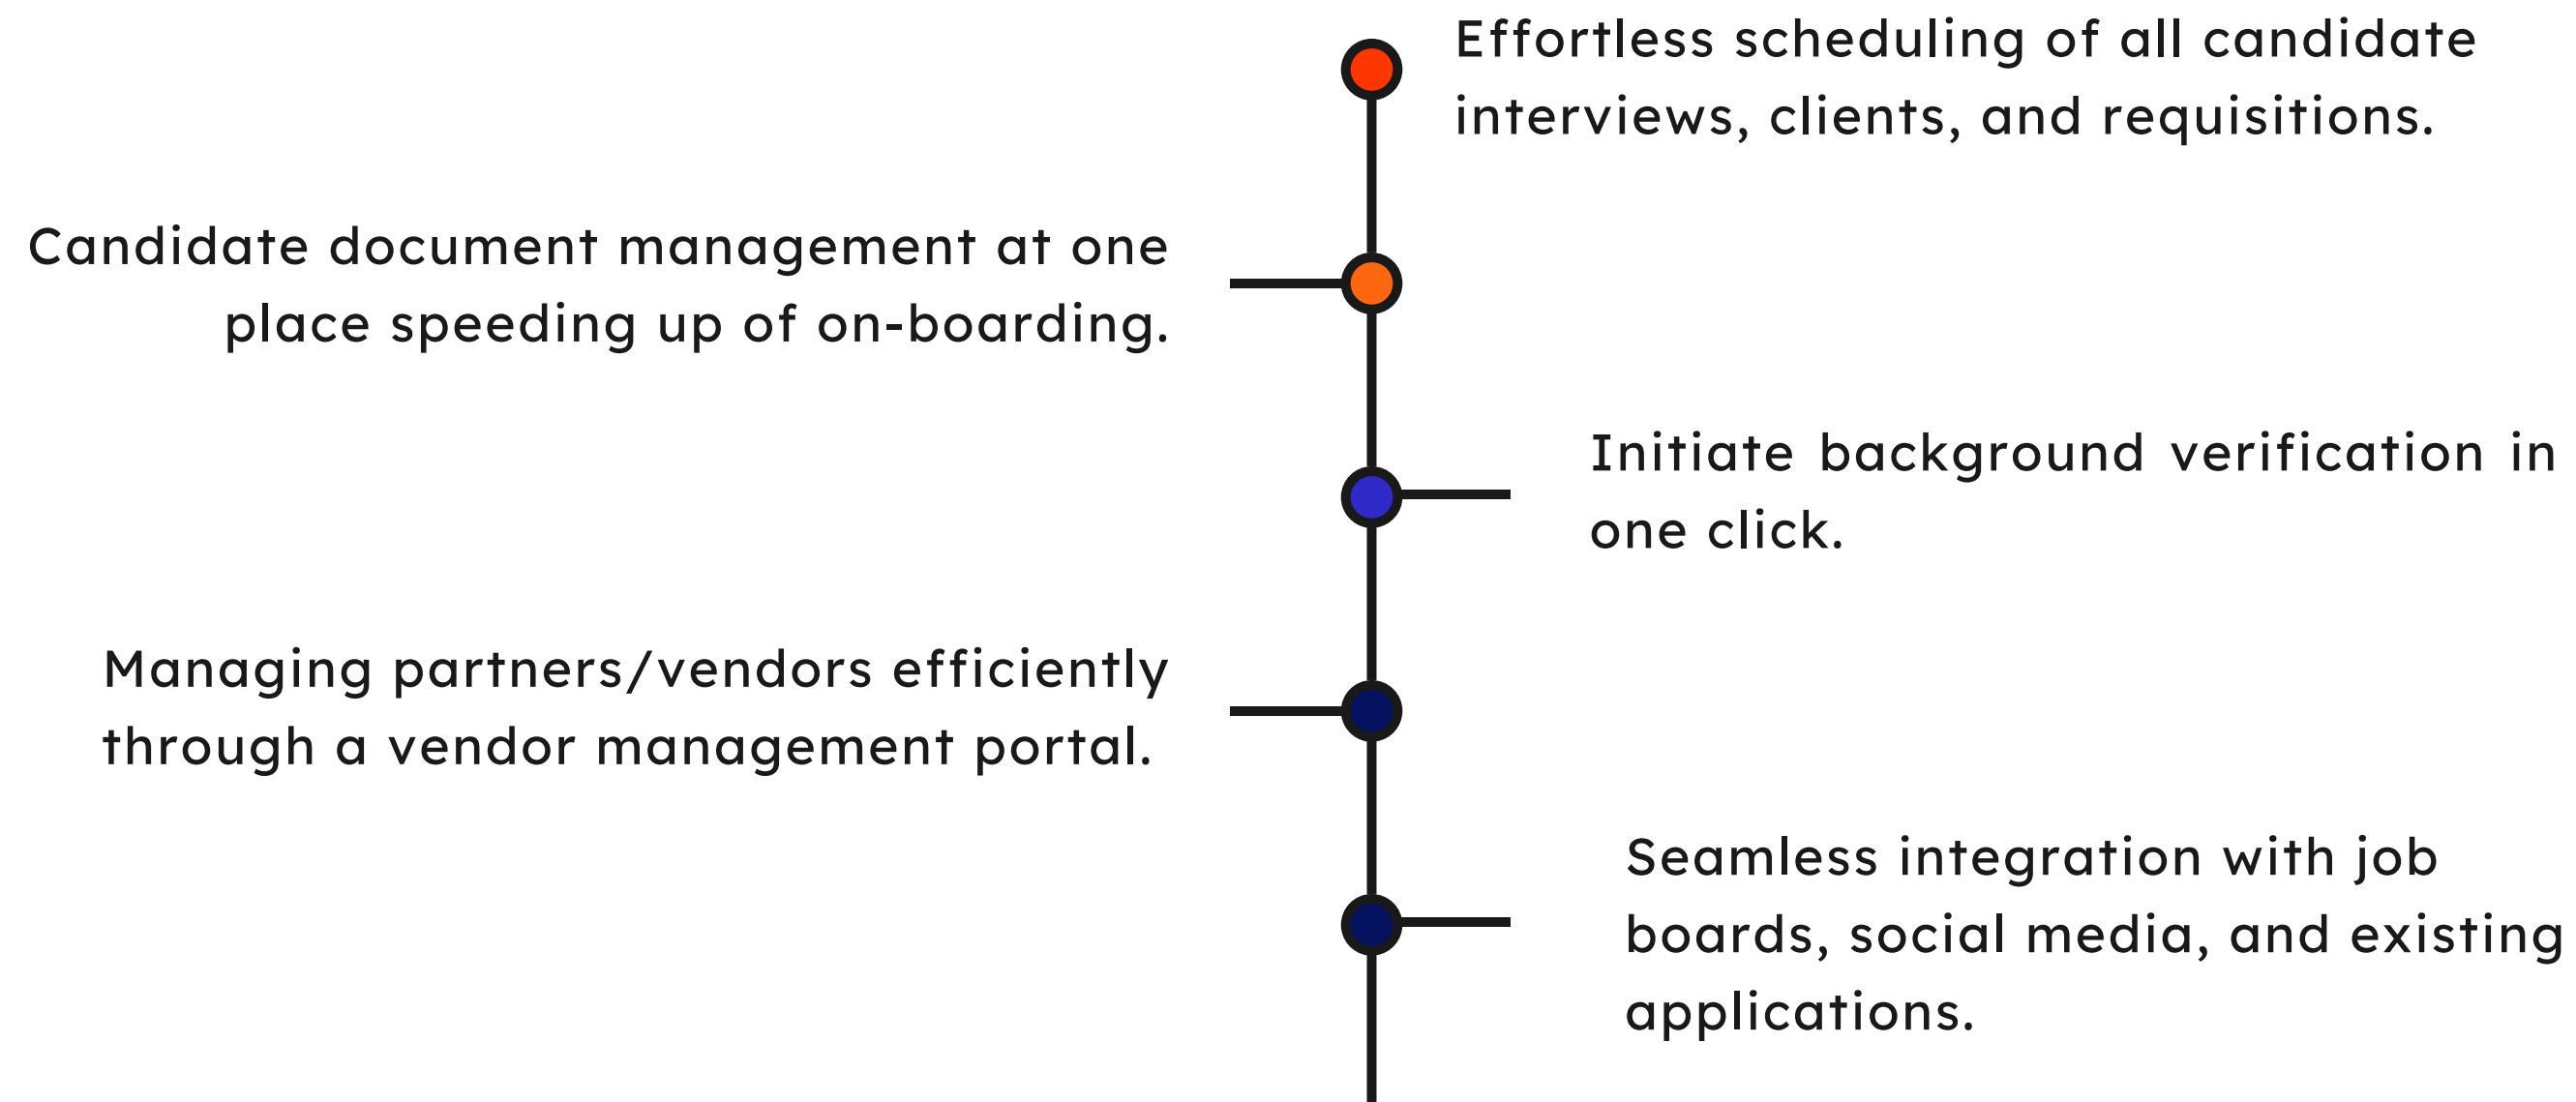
Effortless scheduling of all candidate interviews, clients, and requisitions.

Candidate document management at one place speeding up of on-boarding.

Initiate background verification in one click.

Managing partners/vendors efficiently through a vendor management portal.

Seamless integration with job boards, social media, and existing applications.